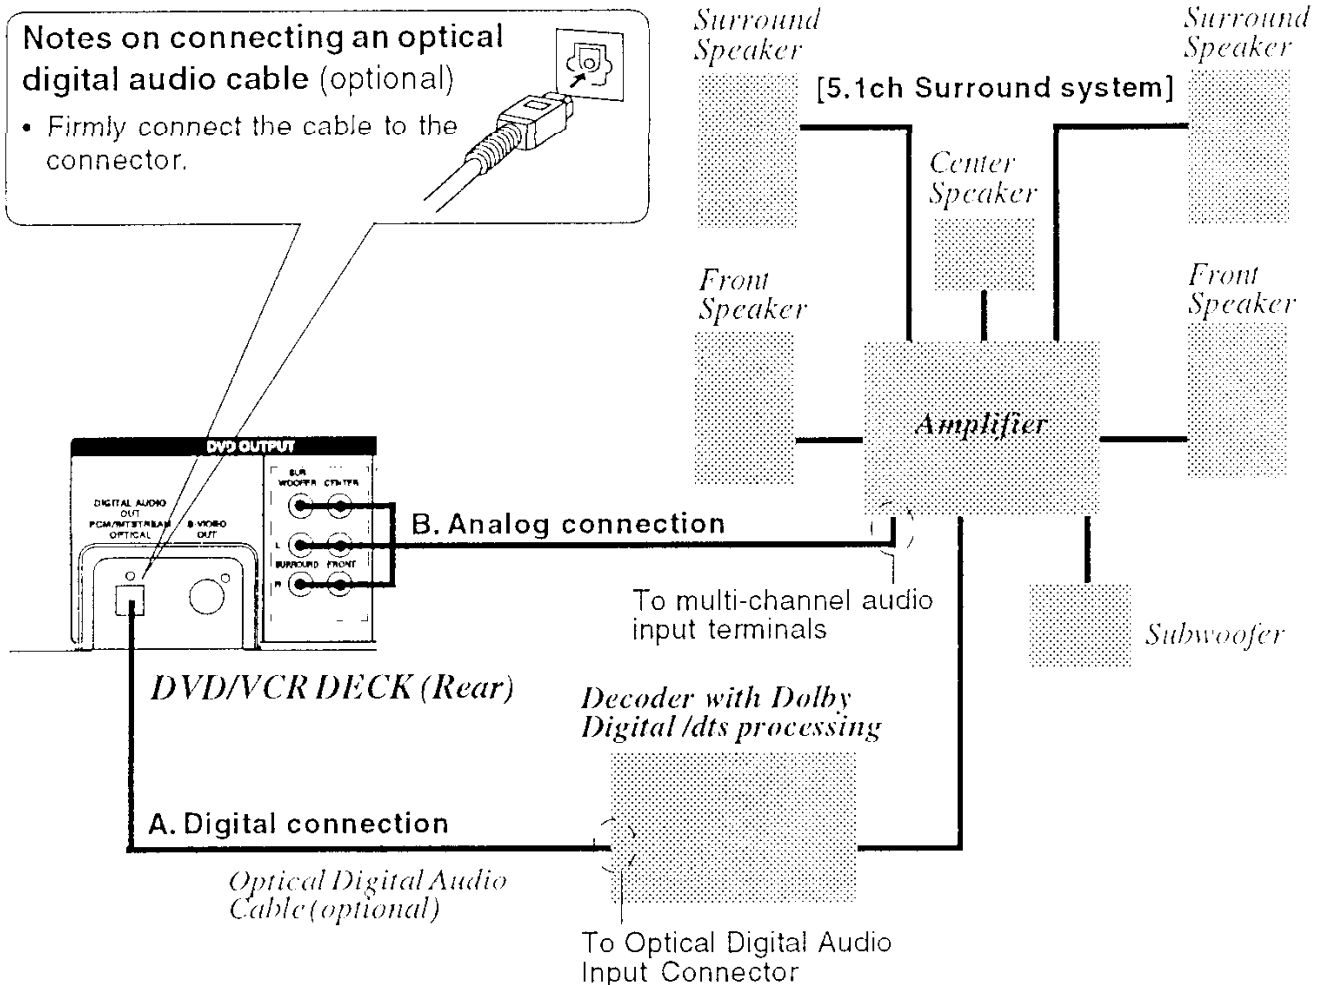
Notes on connecting an optical digital audio cable (optional)

• Firmly connect the cable to the connector.

Surround Speaker

[5.1ch Surround system]

Surround Speaker

Center Speaker

Front Speaker

Front Speaker

Amplifier

DVD OUTPUT

DIGITAL AUDIO OUT PCM/BITSTREAM OPTICAL

S-VIDEO OUT

SUB WOOFER CENTER

L

SURROUND FRONT

R

B. Analog connection

To multi-channel audio input terminals

Subwoofer

DVD/VCR DECK (Rear)

Decoder with Dolby Digital /dts processing

A. Digital connection

Optical Digital Audio Cable (optional)

To Optical Digital Audio Input Connector